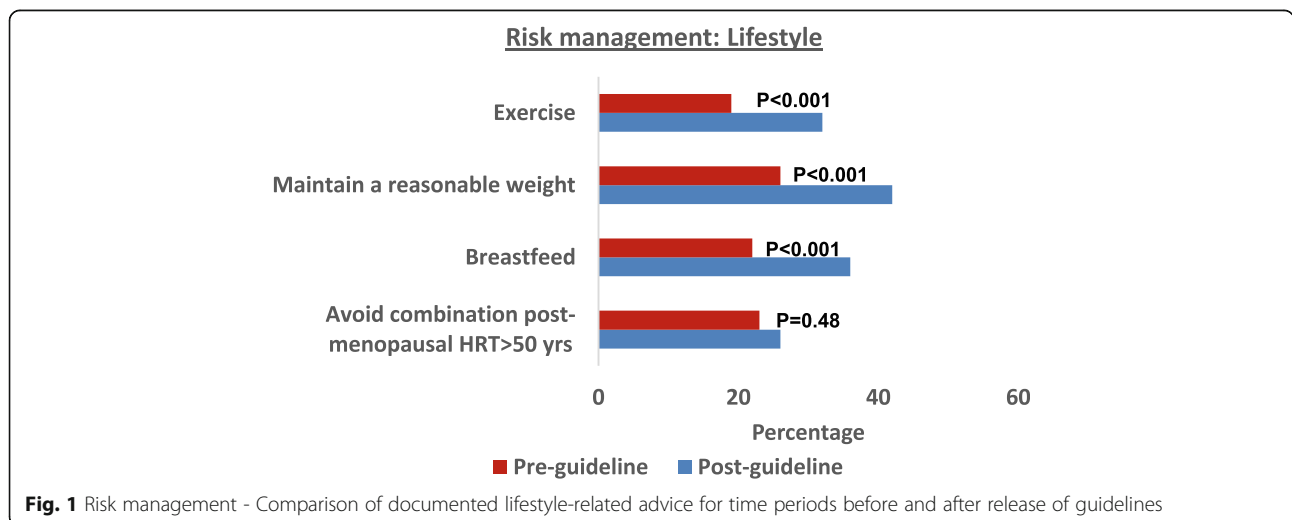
Risk management: Lifestyle

Exercise

P<0.001

Maintain a reasonable weight

P<0.001

Breastfeed

P<0.001

Avoid combination post-menopausal HRT>50 yrs

P=0.48

0 20 40 60

Percentage

Pre-guideline Post-guideline

**Fig. 1** Risk management - Comparison of documented lifestyle-related advice for time periods before and after release of guidelines